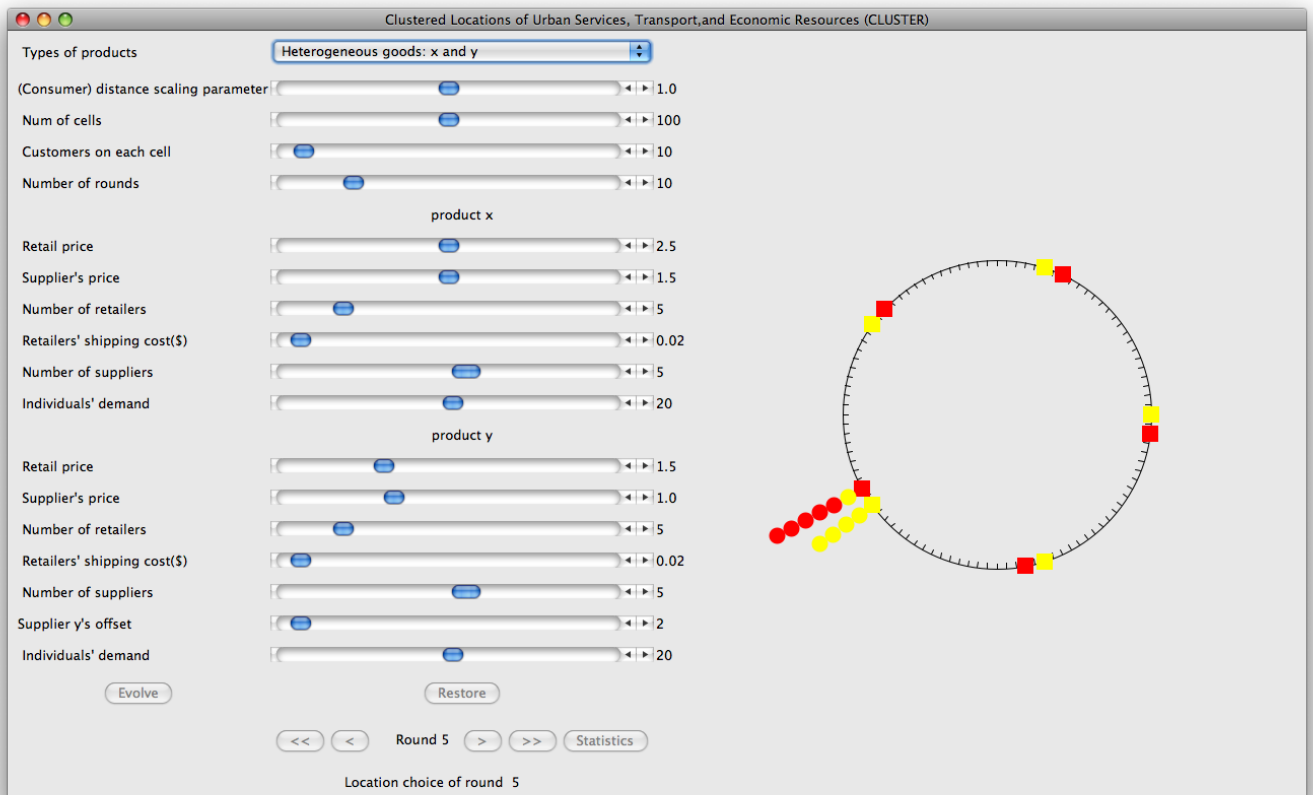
Clustered Locations of Urban Services, Transport,and Economic Resources (CLUSTER)

Types of products
Heterogeneous goods: x and y

(Consumer) distance scaling parameter 1.0
Num of cells 100
Customers on each cell 10
Number of rounds 10

product x

Retail price 2.5
Supplier's price 1.5
Number of retailers 5
Retailers' shipping cost($) 0.02
Number of suppliers 5
Individuals' demand 20

product y

Retail price 1.5
Supplier's price 1.0
Number of retailers 5
Retailers' shipping cost($) 0.02
Number of suppliers 5
Supplier y's offset 2
Individuals' demand 20

Evolve
Restore

<< < Round 5 > >> Statistics

Location choice of round 5